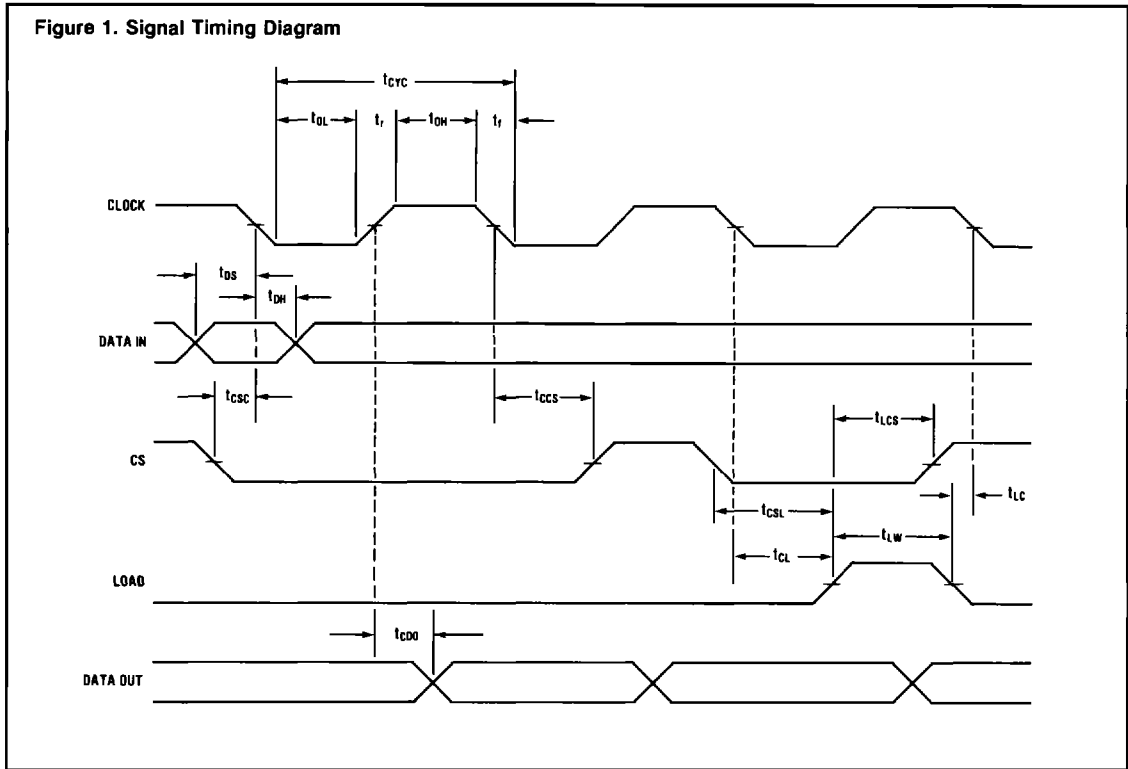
Figure 1. Signal Timing Diagram

$t_{CYC}$

$t_{OL}$

$t_r$

$t_{OH}$

$t_f$

CLOCK

$t_{DS}$

$t_{DH}$

DATA IN

$t_{CSC}$

$t_{CCS}$

$t_{LCS}$

CS

$t_{CSL}$

$t_{LC}$

$t_{LW}$

$t_{CL}$

LOAD

$t_{CDO}$

DATA OUT